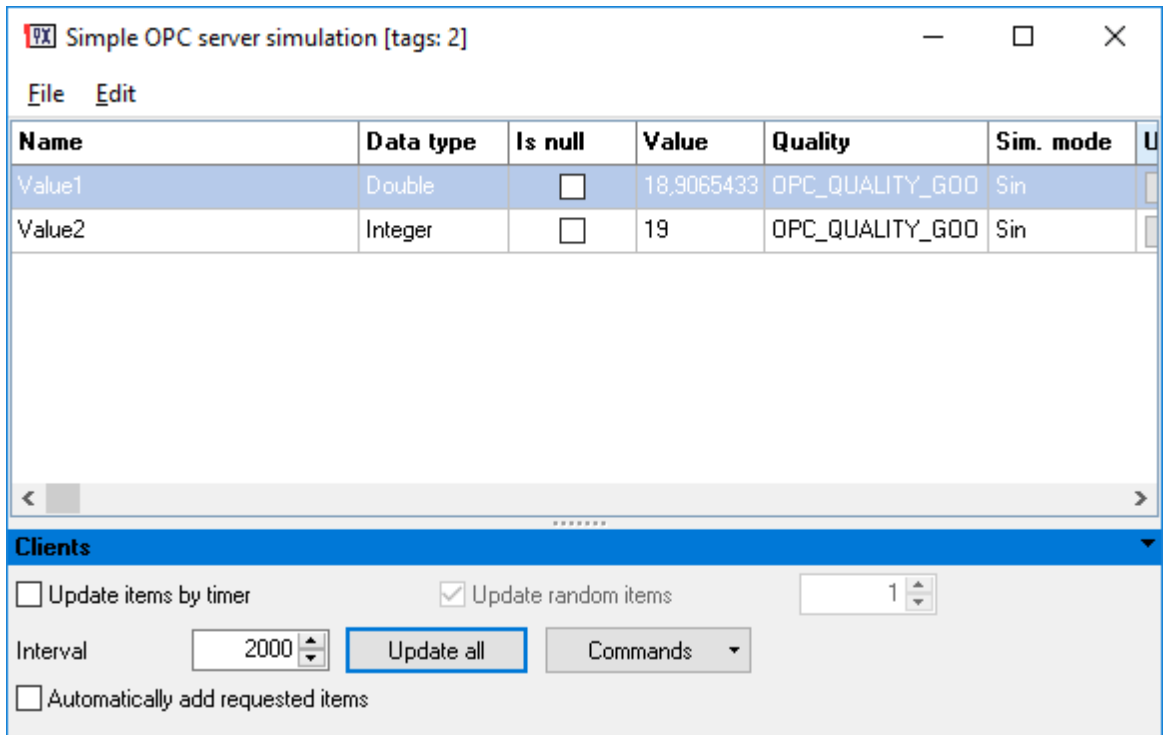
Simple OPC server simulation [tags: 2]

File Edit

| Name | Data type | Is null | Value | Quality | Sim. mode | U |
|---|---|---|---|---|---|---|
| Value1 | Double | ☐ | 18,9065433 | OPC_QUALITY_GOO | Sin | |
| Value2 | Integer | ☐ | 19 | OPC_QUALITY_GOO | Sin | |

Clients

☐ Update items by timer

☑ Update random items

1

Interval 2000

Update all

Commands

☐ Automatically add requested items